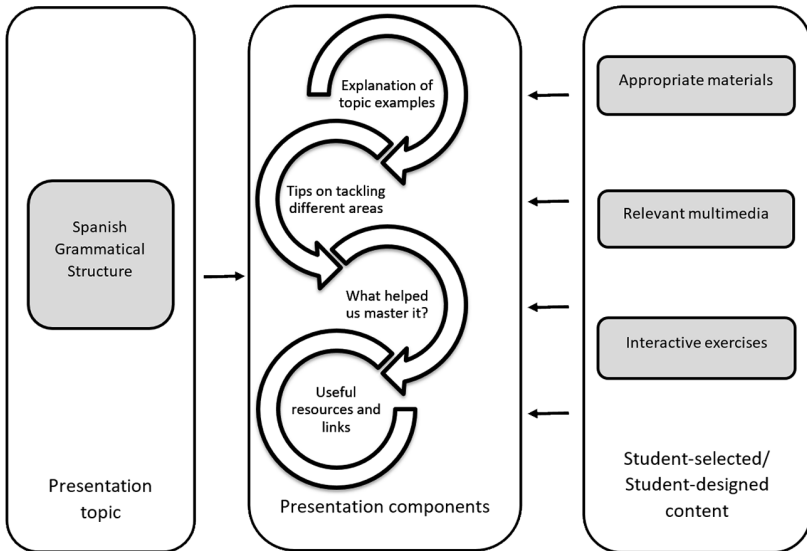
Spanish Grammatical Structure

Presentation topic

Explanation of topic examples

Tips on tackling different areas

What helped us master it?

Useful resources and links

Presentation components

Appropriate materials

Relevant multimedia

Interactive exercises

Student-selected/ Student-designed content